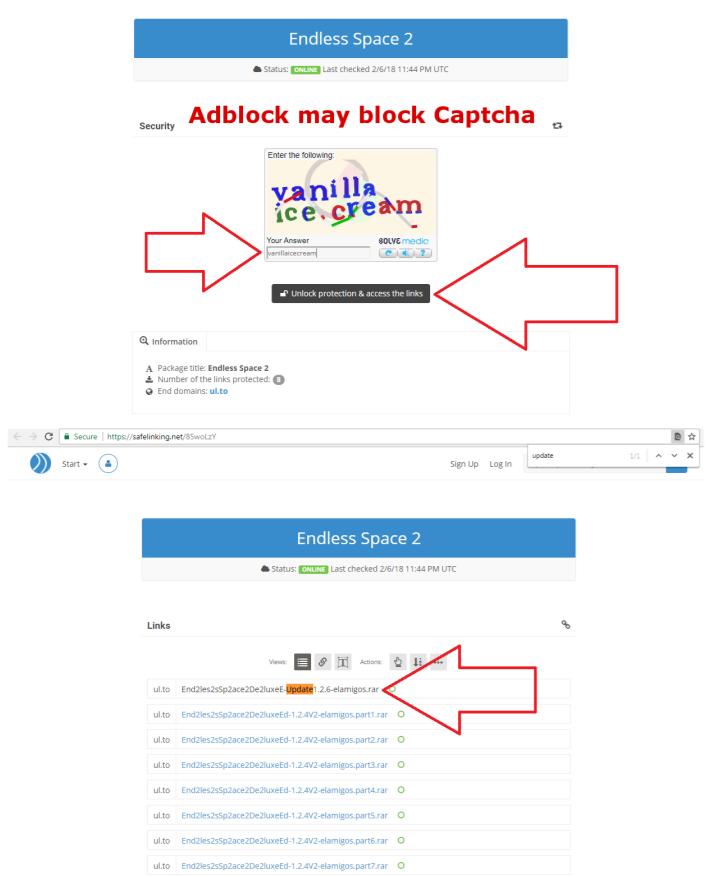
Endless Space 2

Status: ONLINE Last checked 2/6/18 11:44 PM UTC

Adblock may block Captcha

Security

Enter the following:

vanilla ice.cream

Your Answer

vanillaicecream

SOLVE media

Unlock protection & access the links

Information

Package title: Endless Space 2
Number of the links protected: 8
End domains: ul.to

Secure | https://safelinking.net/85woLzY

update 1/1

Start

Sign Up Log In

Endless Space 2

Status: ONLINE Last checked 2/6/18 11:44 PM UTC

Links

Views: Actions:

| | |
|---|---|
| ul.to | End2les2sSp2ace2De2luxeE-Update1.2.6-elamigos.rar |
| ul.to | End2les2sSp2ace2De2luxeEd-1.2.4V2-elamigos.part1.rar |
| ul.to | End2les2sSp2ace2De2luxeEd-1.2.4V2-elamigos.part2.rar |
| ul.to | End2les2sSp2ace2De2luxeEd-1.2.4V2-elamigos.part3.rar |
| ul.to | End2les2sSp2ace2De2luxeEd-1.2.4V2-elamigos.part4.rar |
| ul.to | End2les2sSp2ace2De2luxeEd-1.2.4V2-elamigos.part5.rar |
| ul.to | End2les2sSp2ace2De2luxeEd-1.2.4V2-elamigos.part6.rar |
| ul.to | End2les2sSp2ace2De2luxeEd-1.2.4V2-elamigos.part7.rar |